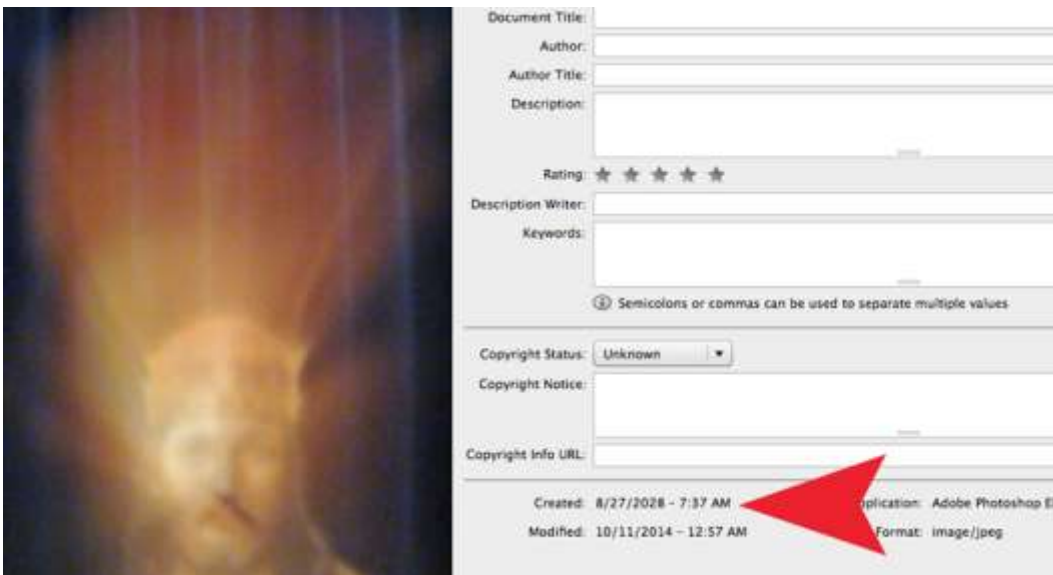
Document Title:
Author:
Author Title:
Description:
Rating:
Description Writer:
Keywords:
Semicolons or commas can be used to separate multiple values
Copyright Status: Unknown
Copyright Notice:
Copyright Info URL:
Created: 8/27/2028 - 7:37 AM
Modified: 10/11/2014 - 12:57 AM
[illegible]plication: Adobe Photoshop E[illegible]
Format: image/jpeg